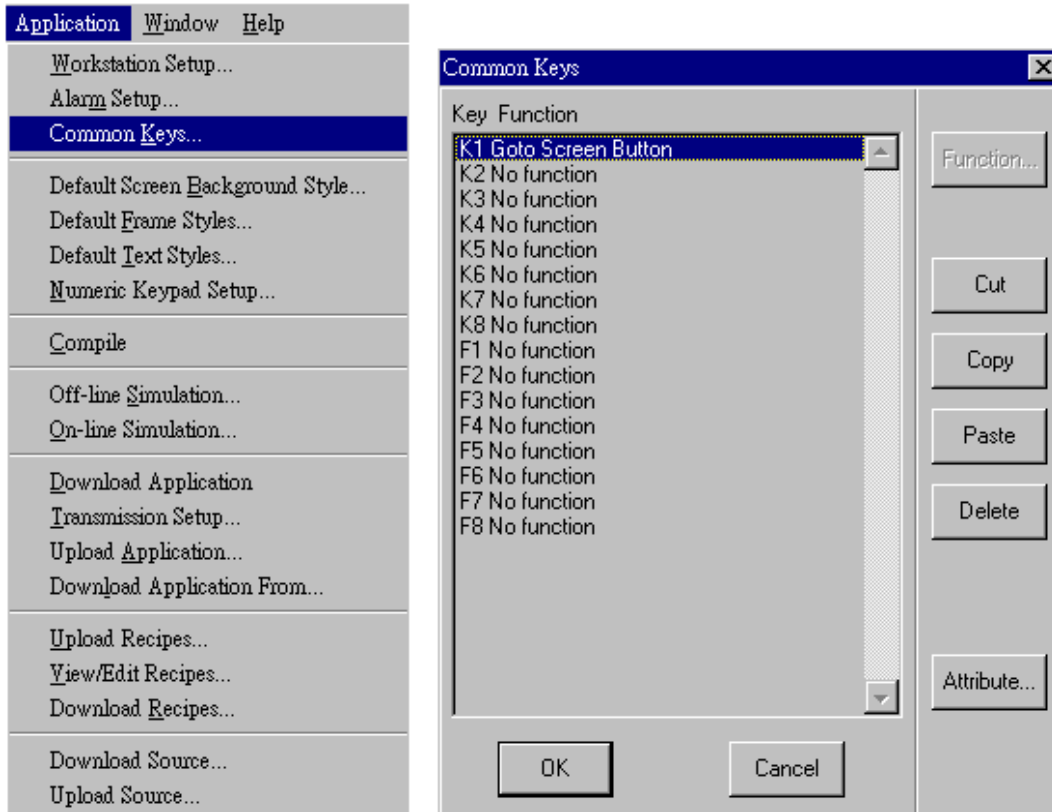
Application Window Help
Workstation Setup...
Alarm Setup...
Common Keys...
Default Screen Background Style...
Default Frame Styles...
Default Text Styles...
Numeric Keypad Setup...
Compile
Off-line Simulation...
On-line Simulation...
Download Application
Transmission Setup...
Upload Application...
Download Application From...
Upload Recipes...
View/Edit Recipes...
Download Recipes...
Download Source...
Upload Source...

Common Keys
Key Function
K1 Goto Screen Button
K2 No function
K3 No function
K4 No function
K5 No function
K6 No function
K7 No function
K8 No function
F1 No function
F2 No function
F3 No function
F4 No function
F5 No function
F6 No function
F7 No function
F8 No function
Function...
Cut
Copy
Paste
Delete
Attribute...
OK
Cancel